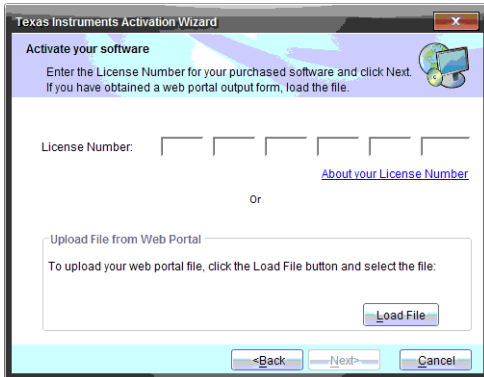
Texas Instruments Activation Wizard

Activate your software

Enter the License Number for your purchased software and click Next. If you have obtained a web portal output form, load the file.

License Number:

About your License Number

Or

Upload File from Web Portal

To upload your web portal file, click the Load File button and select the file:

Load File

<Back

Next>

Cancel